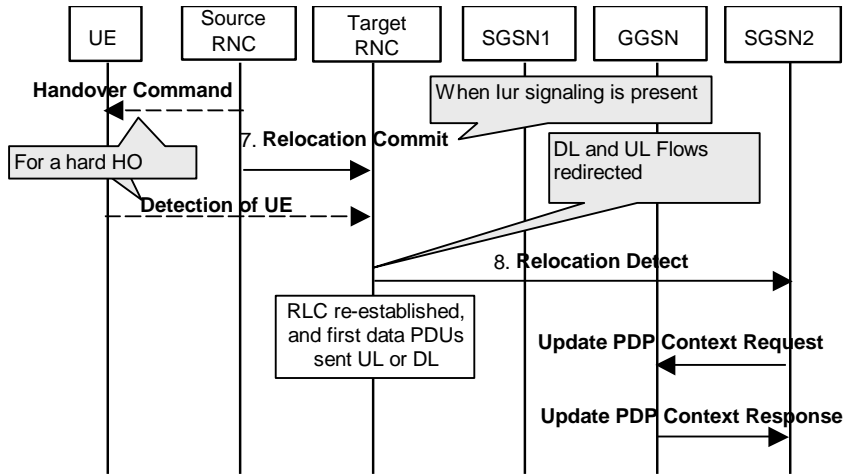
UE

Source RNC

Target RNC

SGSN1

GGSN

SGSN2

Handover Command

When Iur signaling is present

7. Relocation Commit

For a hard HO

DL and UL Flows redirected

Detection of UE

8. Relocation Detect

RLC re-established, and first data PDUs sent UL or DL

Update PDP Context Request

Update PDP Context Response